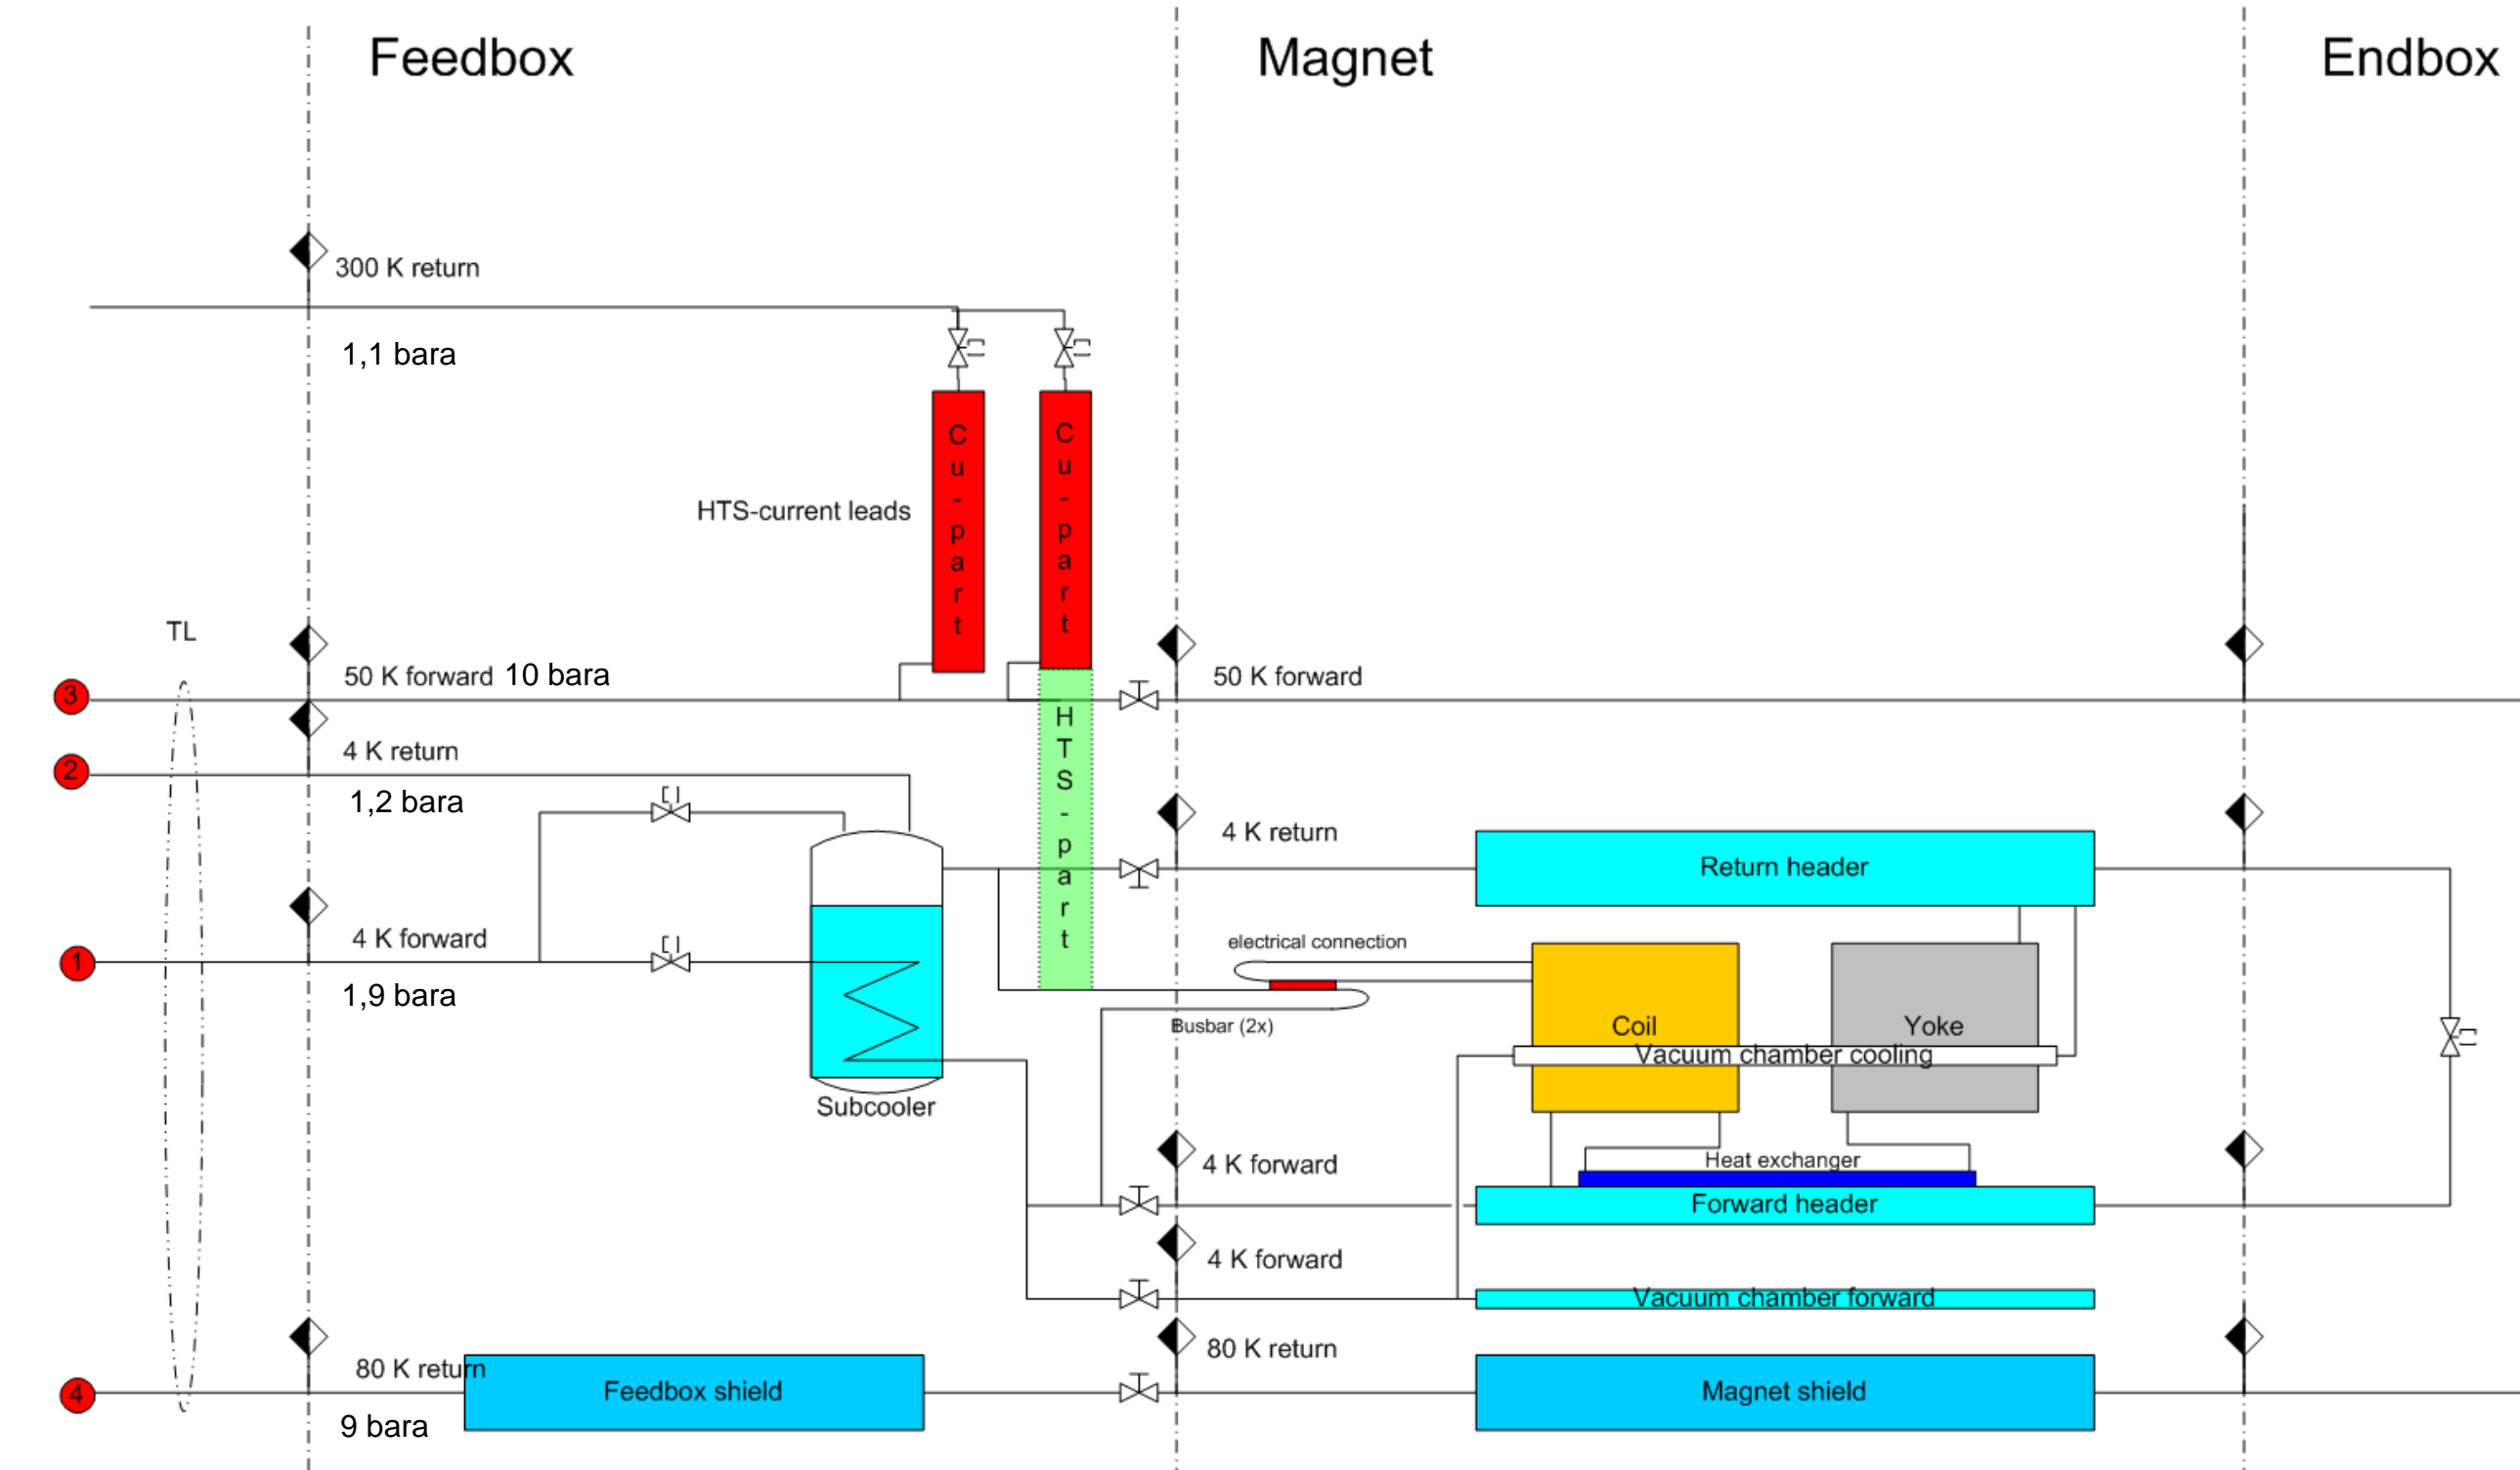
Feedbox

Magnet

Endbox

300 K return

1,1 bara

Cu-part

Cu-part

HTS-current leads

TL

50 K forward 10 bara

50 K forward

3

4 K return

2

1,2 bara

HTS-part

4 K return

Return header

4 K forward

1

1,9 bara

electrical connection

Coil

Yoke

Busbar (2x)

Vacuum chamber cooling

Subcooler

4 K forward

Heat exchanger

Forward header

4 K forward

Vacuum chamber forward

80 K return

80 K return

4

Feedbox shield

Magnet shield

9 bara